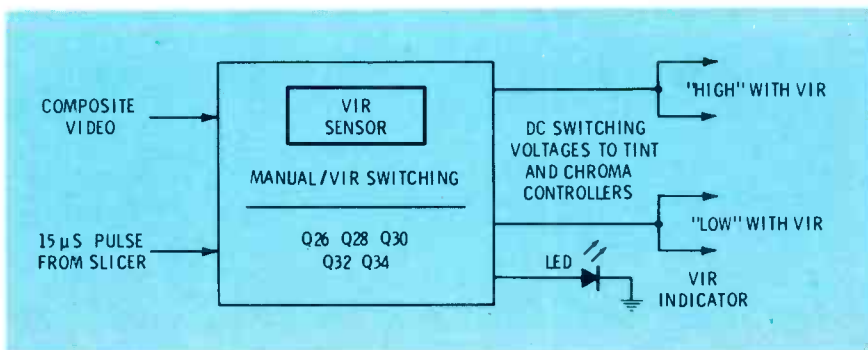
COMPOSITE VIDEO

15 µS PULSE FROM SLICER

VIR SENSOR

MANUAL/VIR SWITCHING

Q26 Q28 Q30 Q32 Q34

"HIGH" WITH VIR

DC SWITCHING VOLTAGES TO TINT AND CHROMA CONTROLLERS

"LOW" WITH VIR

LED

VIR INDICATOR